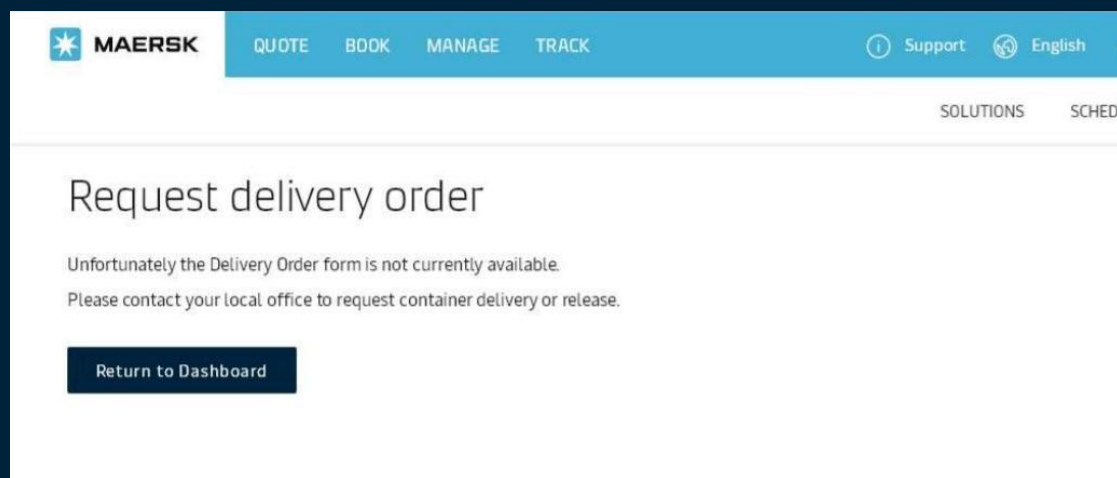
MAERSK QUOTE BOOK MANAGE TRACK Support English

SOLUTIONS SCHED

Request delivery order

Unfortunately the Delivery Order form is not currently available.

Please contact your local office to request container delivery or release.

Return to Dashboard